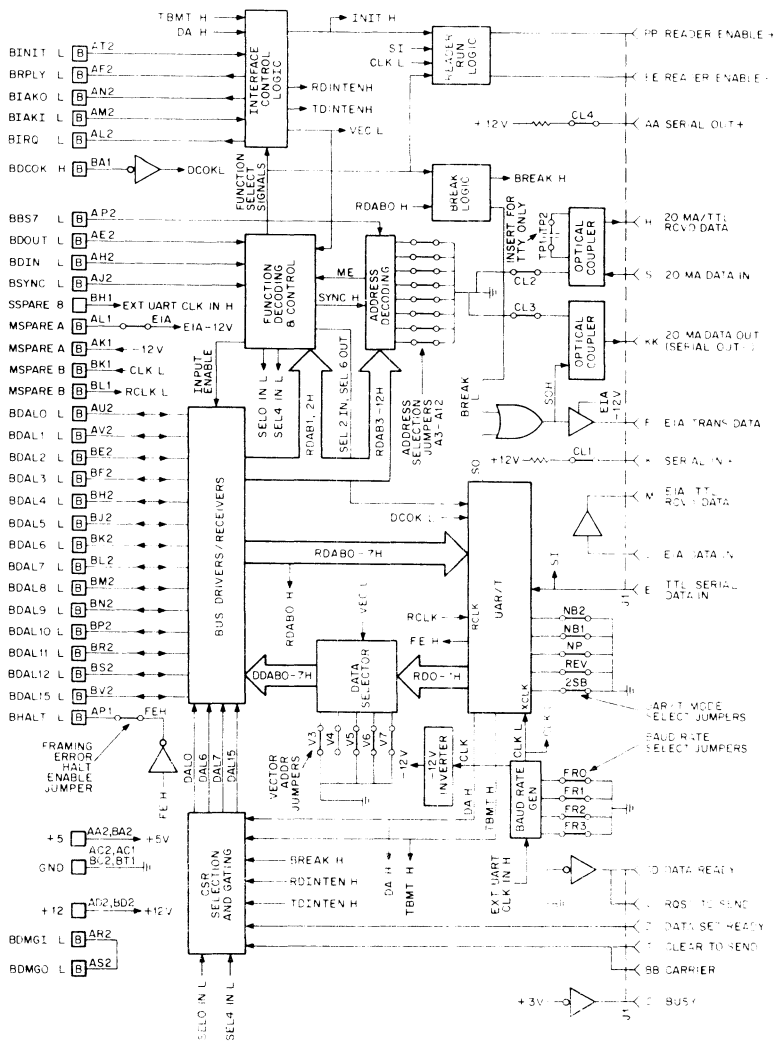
TBMT H
DA H
INIT H
PP READER ENABLE +
BINIT L B AT2
BRPLY L B AF2
BIAKO L B AN2
BIAKI L B AM2
BIRQ L B AL2
INTERFACE CONTROL LOGIC
RDINTENH
TDINTENH
VEC L
SI
CLK L
READER RUN LOGIC
EE READER ENABLE -
+12V
CL4
AA SERIAL OUT+
BDCOK H B BA1
DCOKL
FUNCTION SELECT SIGNALS
BREAK LOGIC
BREAK H
RDABO H
BBS7 L B AP2
BDOUT L B AE2
BDIN L B AH2
BSYNC L B AJ2
SSPARE 8 B BH1
EXT UART CLK IN H
MSPARE A B AL1
EIA
EIA-12V
MSPARE A B AK1
-12V
MSPARE B B BK1
CLK L
MSPARE B B BL1
RCLK L
FUNCTION DECODING & CONTROL
ME
SYNC H
ADDRESS DECODING
INSERT FOR TTY ONLY
TP1
TP2
OPTICAL COUPLER
H 20 MA/TTL RCVD DATA
CL2
S 20 MA DATA IN
CL3
OPTICAL COUPLER
KK 20 MA DATA OUT (SERIAL OUT-)
INPUT ENABLE
SEL0 IN L
SEL4 IN L
RDAB1, 2H
SEL 2 IN, SEL 6 OUT
RDAB3-12H
ADDRESS SELECTION JUMPERS A3-A12
BREAK L
SCH
EIA -12V
F EIA TRANS DATA
BDAL0 L B AU2
BDAL1 L B AV2
BDAL2 L B BE2
BDAL3 L B BF2
BDAL4 L B BH2
BDAL5 L B BJ2
BDAL6 L B BK2
BDAL7 L B BL2
BDAL8 L B BM2
BDAL9 L B BN2
BDAL10 L B BP2
BDAL11 L B BR2
BDAL12 L B BS2
BDAL15 L B BV2
BHALT L B AP1
FEH
SO
+12V
CL1
K SERIAL IN+
DCOK L
M EIA/TTL RCVD DATA
EIA DATA IN
BUS DRIVERS/RECEIVERS
RDAB0-7H
SI
E TTL SERIAL DATA IN
J1
RDAB0 H
VEC L
RCLK
FE H
UAR/T
RCLK
NB2
NB1
NP
REV
2SB
UAR/T MODE SELECT JUMPERS
BAUD RATE SELECT JUMPERS
DDAB0-7H
DATA SELECTOR
RD0-7H
XCLK
FRAMING ERROR HALT ENABLE JUMPER
FE H
DAL0
DAL6
DAL7
DAL15
V3
V4
V5
V6
V7
VECTOR ADDR JUMPERS
-12V
-12V INVERTER
CLK
DA H
TBMT H
CLK L
CLK
BAUD RATE GEN
FR0
FR1
FR2
FR3
+5 B AA2,BA2
+5V
GND B AC2,AC1 BC2,BT1
+12 B AD2,BD2
+12V
BDMGI L B AR2
BDMGO L B AS2
CSR SELECTION AND GATING
BREAK H
RDINTEN H
TDINTEN H
DA H
TBMT H
EXT UART CLK IN H
DATA READY
RQST TO SEND
DATA SET READY
CLEAR TO SEND
BB CARRIER
+3V
BUSY
J1
SEL0 IN L
SEL4 IN L